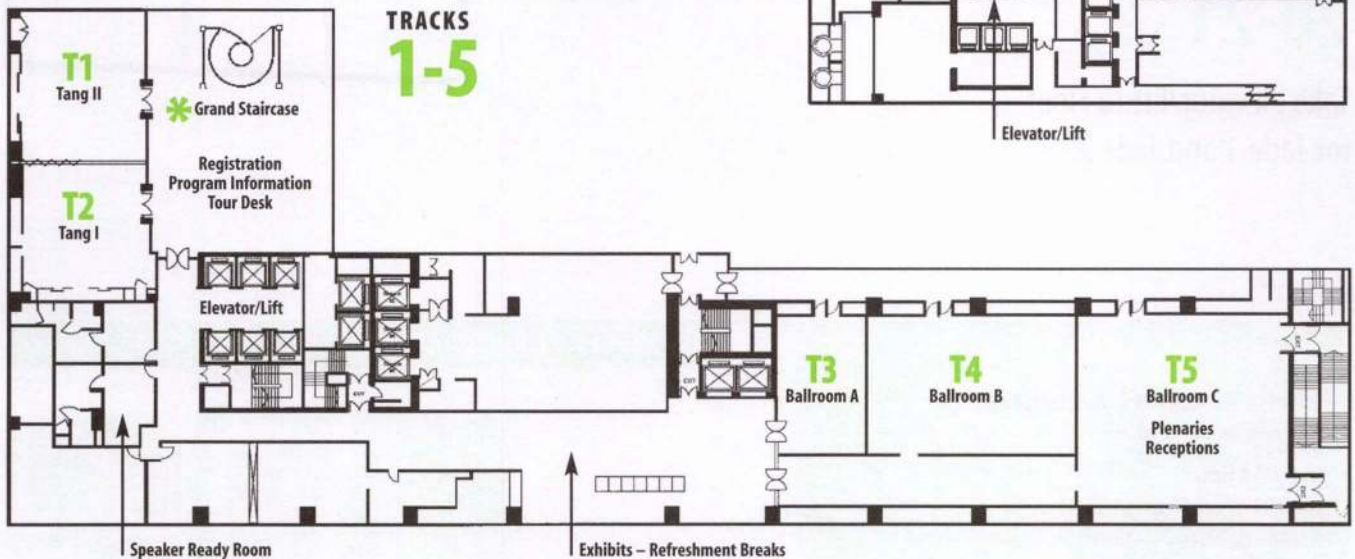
TRACKS
1-5

T1
Tang II

Grand Staircase

Registration
Program Information
Tour Desk

T2
Tang I

Elevator/Lift

Elevator/Lift

EXIT

EXIT

T3
Ballroom A

T4
Ballroom B

T5
Ballroom C

Plenaries
Receptions

Speaker Ready Room

Exhibits – Refreshment Breaks